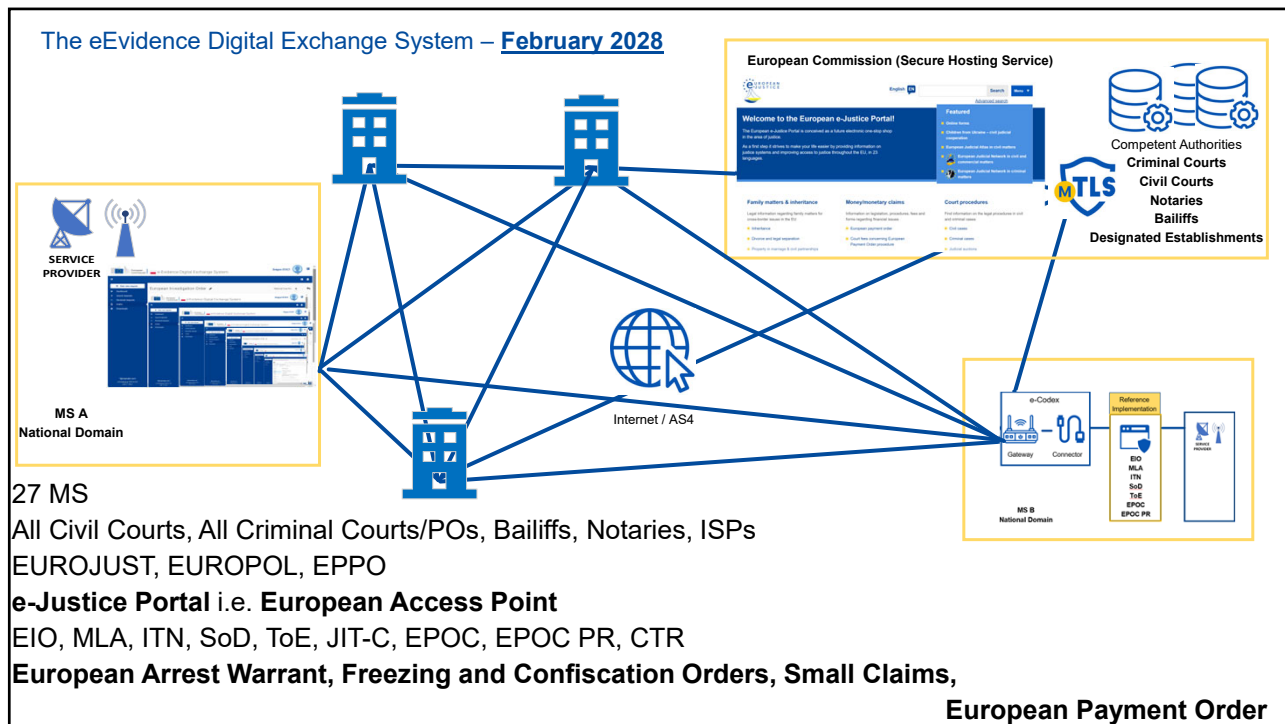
The eEvidence Digital Exchange System – **February 2028**

European Commission (Secure Hosting Service)

Welcome to the European e-Justice Portal!

Family matters & inheritance

Money/monetary claims

Court procedures

Featured

MTLS

Competent Authorities
**Criminal Courts**
**Civil Courts**
**Notaries**
**Bailiffs**
**Designated Establishments**

SERVICE PROVIDER

eEvidence Digital Exchange System

European Investigation Order

MS A
National Domain

Internet / AS4

e-Codex

Gateway

Connector

Reference Implementation

EIO
MLA
ITN
SoD
ToE
EPOC
EPOC PR

SERVICE PROVIDER

MS B
National Domain

27 MS

All Civil Courts, All Criminal Courts/POs, Bailiffs, Notaries, ISPs

EUROJUST, EUROPOL, EPPO

**e-Justice Portal** i.e. **European Access Point**

EIO, MLA, ITN, SoD, ToE, JIT-C, EPOC, EPOC PR, CTR

**European Arrest Warrant, Freezing and Confiscation Orders, Small Claims, European Payment Order**